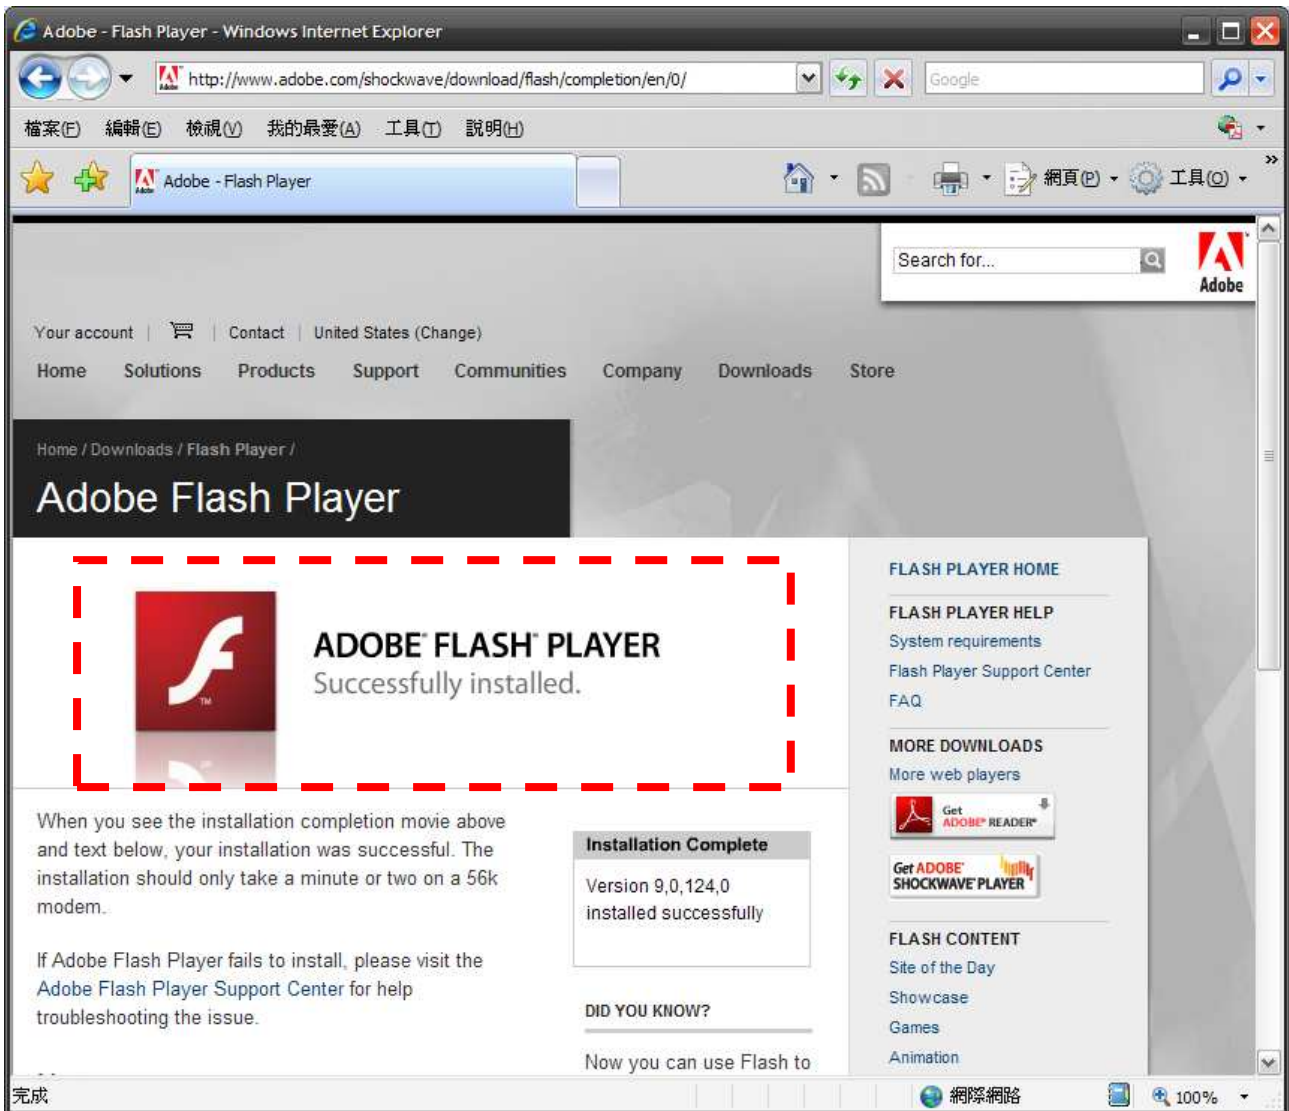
Adobe - Flash Player - Windows Internet Explorer

http://www.adobe.com/shockwave/download/flash/completion/en/0/

Google

檔案(F) 編輯(E) 檢視(V) 我的最愛(A) 工具(T) 說明(H)

Adobe - Flash Player

網頁(P) 工具(O)

Search for...

Adobe

Your account | Contact | United States (Change)

Home Solutions Products Support Communities Company Downloads Store

Home / Downloads / Flash Player /

Adobe Flash Player

ADOBE FLASH PLAYER
Successfully installed.

When you see the installation completion movie above and text below, your installation was successful. The installation should only take a minute or two on a 56k modem.

If Adobe Flash Player fails to install, please visit the Adobe Flash Player Support Center for help troubleshooting the issue.

Installation Complete

Version 9,0,124,0 installed successfully

DID YOU KNOW?

Now you can use Flash to

FLASH PLAYER HOME

FLASH PLAYER HELP
System requirements
Flash Player Support Center
FAQ

MORE DOWNLOADS
More web players

Get ADOBE READER

Get ADOBE SHOCKWAVE PLAYER

FLASH CONTENT
Site of the Day
Showcase
Games
Animation

完成

網際網路

100%